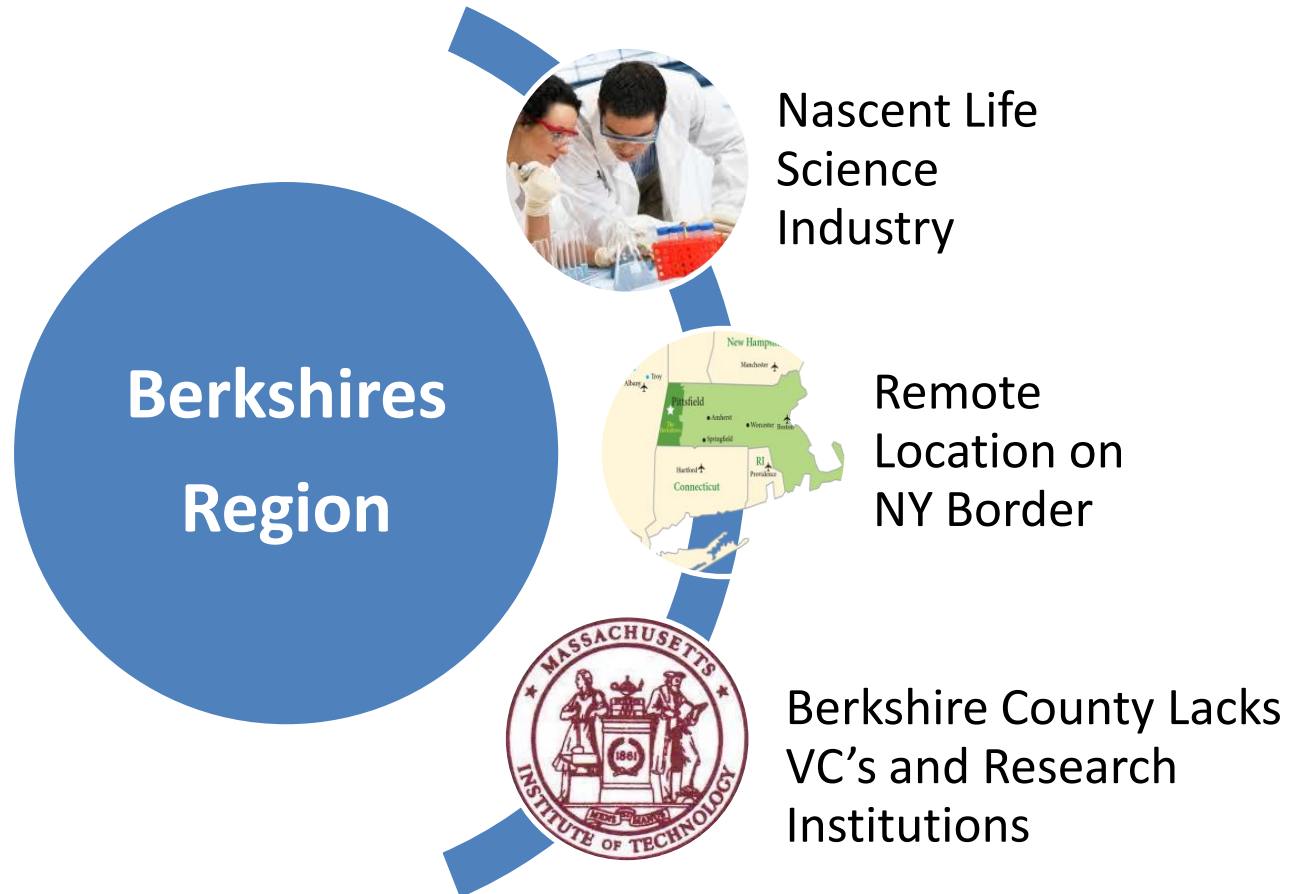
Berkshires Region

Nascent Life Science Industry

New Hampsh
Manchester
Albany
Troy
Pittsfield
The Berkshires
Amherst
Worcester
Boston
Springfield
Hartford
RI
Providence
Connecticut

Remote Location on NY Border

MASSACHUSETTS INSTITUTE OF TECHNOLOGY
1861
MENS ET MANUS

Berkshire County Lacks VC's and Research Institutions